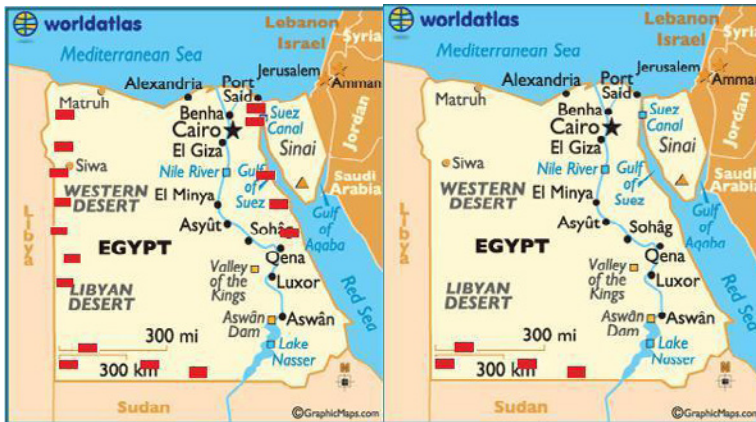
worldatlas
Lebanon
Israel
Syria
Mediterranean Sea
Jerusalem
Amman
Alexandria
Port Said
Matruh
Benha
Cairo
Suez Canal
El Giza
Sinai
Jordan
Siwa
Nile River
Gulf of Suez
Saudi Arabia
WESTERN DESERT
El Minya
Libya
Asyût
Sohâg
Gulf of Aqaba
EGYPT
Qena
Valley of the Kings
Luxor
LIBYAN DESERT
Red Sea
300 mi
Aswân Dam
Aswân
300 km
Lake Nasser
N
Sudan
©GraphicMaps.com

worldatlas
Lebanon
Israel
Syria
Mediterranean Sea
Jerusalem
Amman
Alexandria
Port Said
Matruh
Benha
Cairo
Suez Canal
El Giza
Sinai
Jordan
Siwa
Nile River
Gulf of Suez
Saudi Arabia
WESTERN DESERT
El Minya
Libya
Asyût
Sohâg
Gulf of Aqaba
EGYPT
Qena
Valley of the Kings
Luxor
LIBYAN DESERT
Red Sea
300 mi
Aswân Dam
Aswân
300 km
Lake Nasser
N
Sudan
©GraphicMaps.com